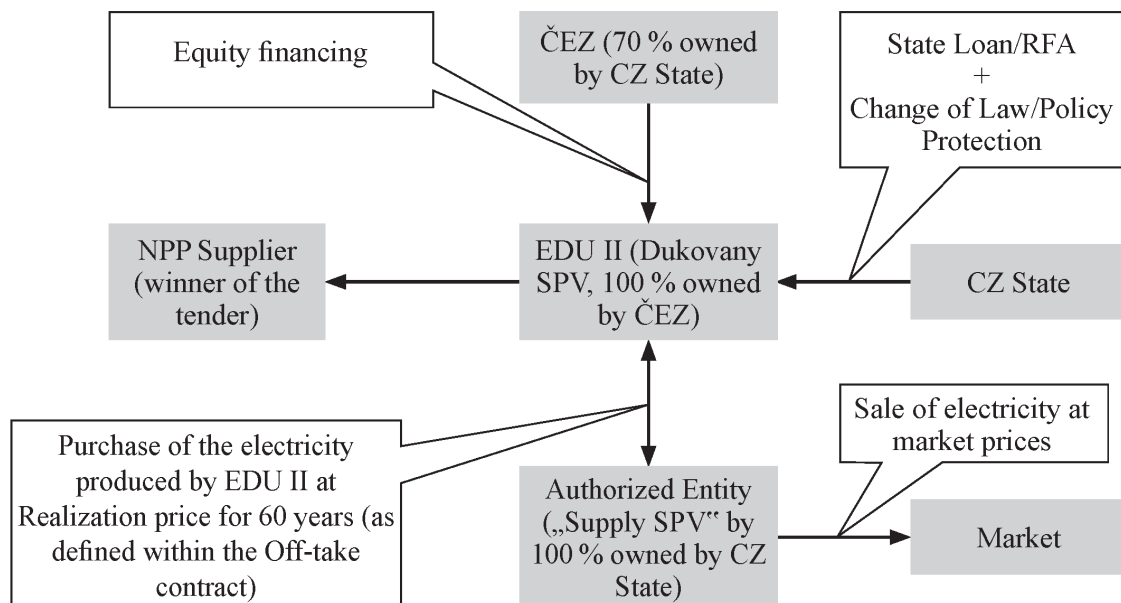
Equity financing

ČEZ (70 % owned by CZ State)

State Loan/RFA + Change of Law/Policy Protection

NPP Supplier (winner of the tender)

EDU II (Dukovany SPV, 100 % owned by ČEZ)

CZ State

Sale of electricity at market prices

Purchase of the electricity produced by EDU II at Realization price for 60 years (as defined within the Off-take contract)

Authorized Entity („Supply SPV‟ by 100 % owned by CZ State)

Market